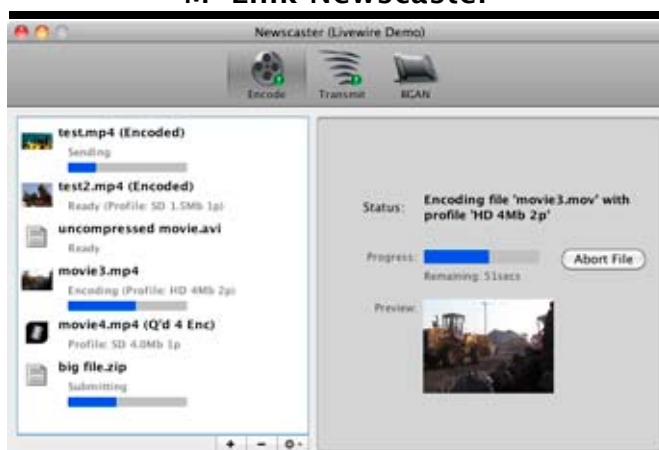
M-Link Newscaster

Newscaster (Livewire Demo)

Encode
Transmit
BGAN

test.mp4 (Encoded)
Sending

test2.mp4 (Encoded)
Ready (Profile: SD 1.5Mb 1p)

uncompressed movie.avi
Ready

movie3.mp4
Encoding (Profile: HD 4Mb 2p)

movie4.mp4 (Q'd 4 Enc)
Profile: SD 4.0Mb 1p

big file.zip
Submitting

Status: Encoding file 'movie3.mov' with profile 'HD 4Mb 2p'

Progress:
Remaining: 51secs

Abort File

Preview:

+ − ⚙